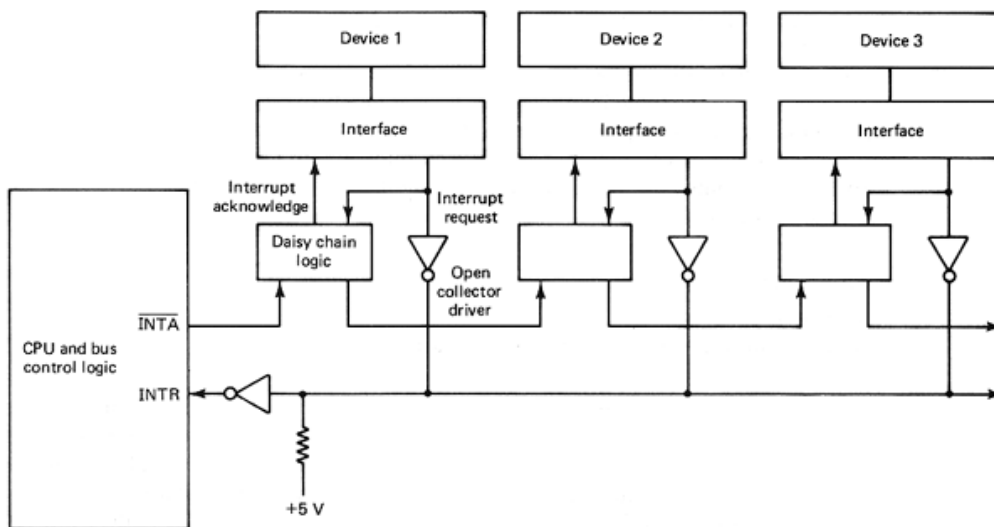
Device 1

Device 2

Device 3

Interface

Interface

Interface

Interrupt acknowledge

Interrupt request

Daisy chain logic

Open collector driver

CPU and bus control logic

$\overline{INTA}$

INTR

+5 V